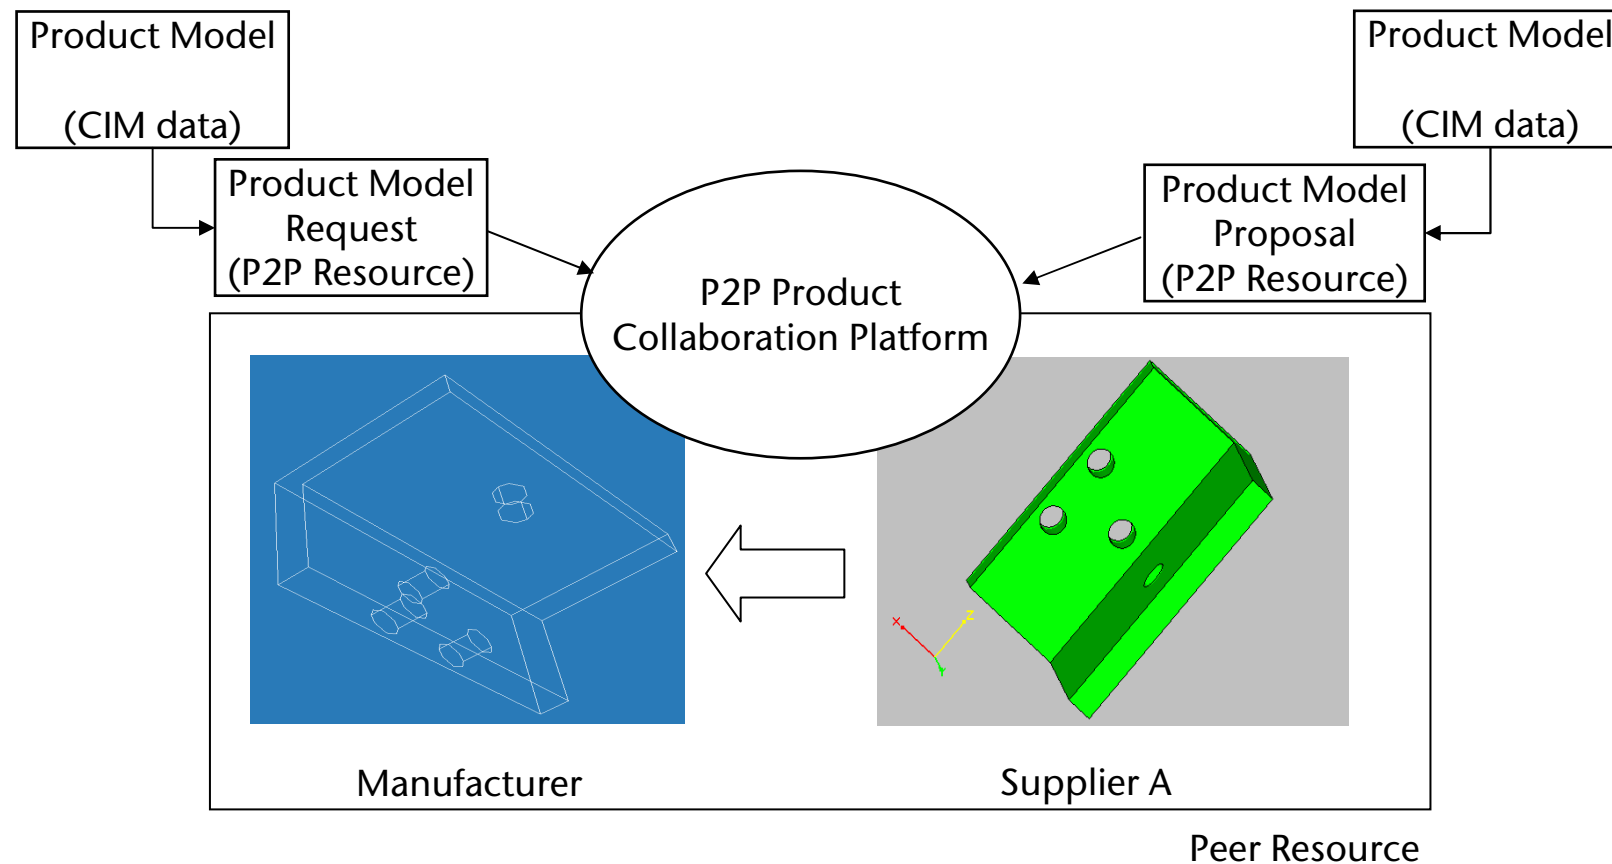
Product Model

(CIM data)

Product Model Request (P2P Resource)

Product Model

(CIM data)

Product Model Proposal (P2P Resource)

P2P Product Collaboration Platform

x

z

y

Manufacturer

Supplier A

Peer Resource